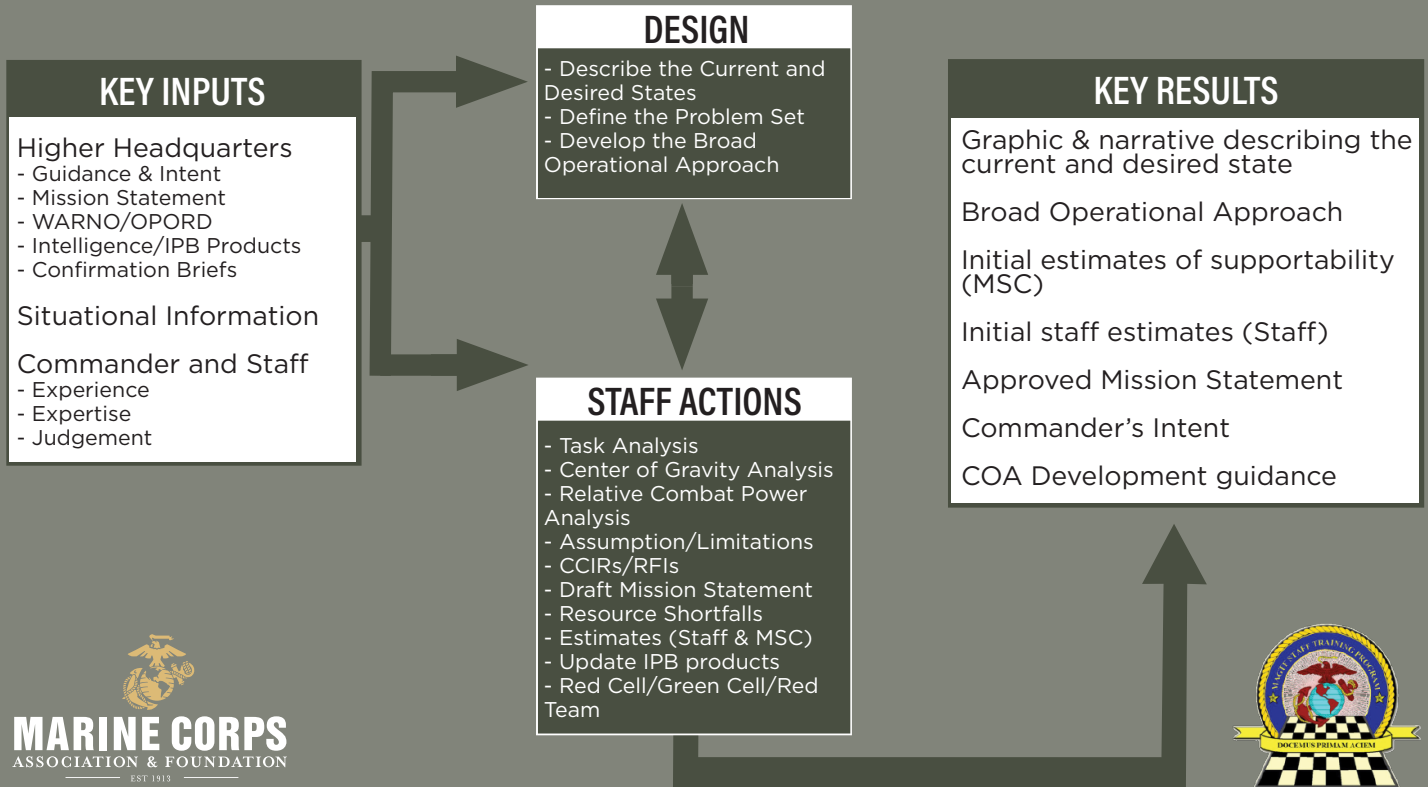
KEY INPUTS

Higher Headquarters
- Guidance & Intent
- Mission Statement
- WARNO/OPORD
- Intelligence/IPB Products
- Confirmation Briefs

Situational Information

Commander and Staff
- Experience
- Expertise
- Judgement

DESIGN

- Describe the Current and Desired States
- Define the Problem Set
- Develop the Broad Operational Approach

STAFF ACTIONS

- Task Analysis
- Center of Gravity Analysis
- Relative Combat Power Analysis
- Assumption/Limitations
- CCIRs/RFIs
- Draft Mission Statement
- Resource Shortfalls
- Estimates (Staff & MSC)
- Update IPB products
- Red Cell/Green Cell/Red Team

KEY RESULTS

Graphic & narrative describing the current and desired state

Broad Operational Approach

Initial estimates of supportability (MSC)

Initial staff estimates (Staff)

Approved Mission Statement

Commander's Intent

COA Development guidance

MARINE CORPS
ASSOCIATION & FOUNDATION
EST 1913

MAGTF STAFF TRAINING PROGRAM
DOCEMUS PRIMAM ACIEM